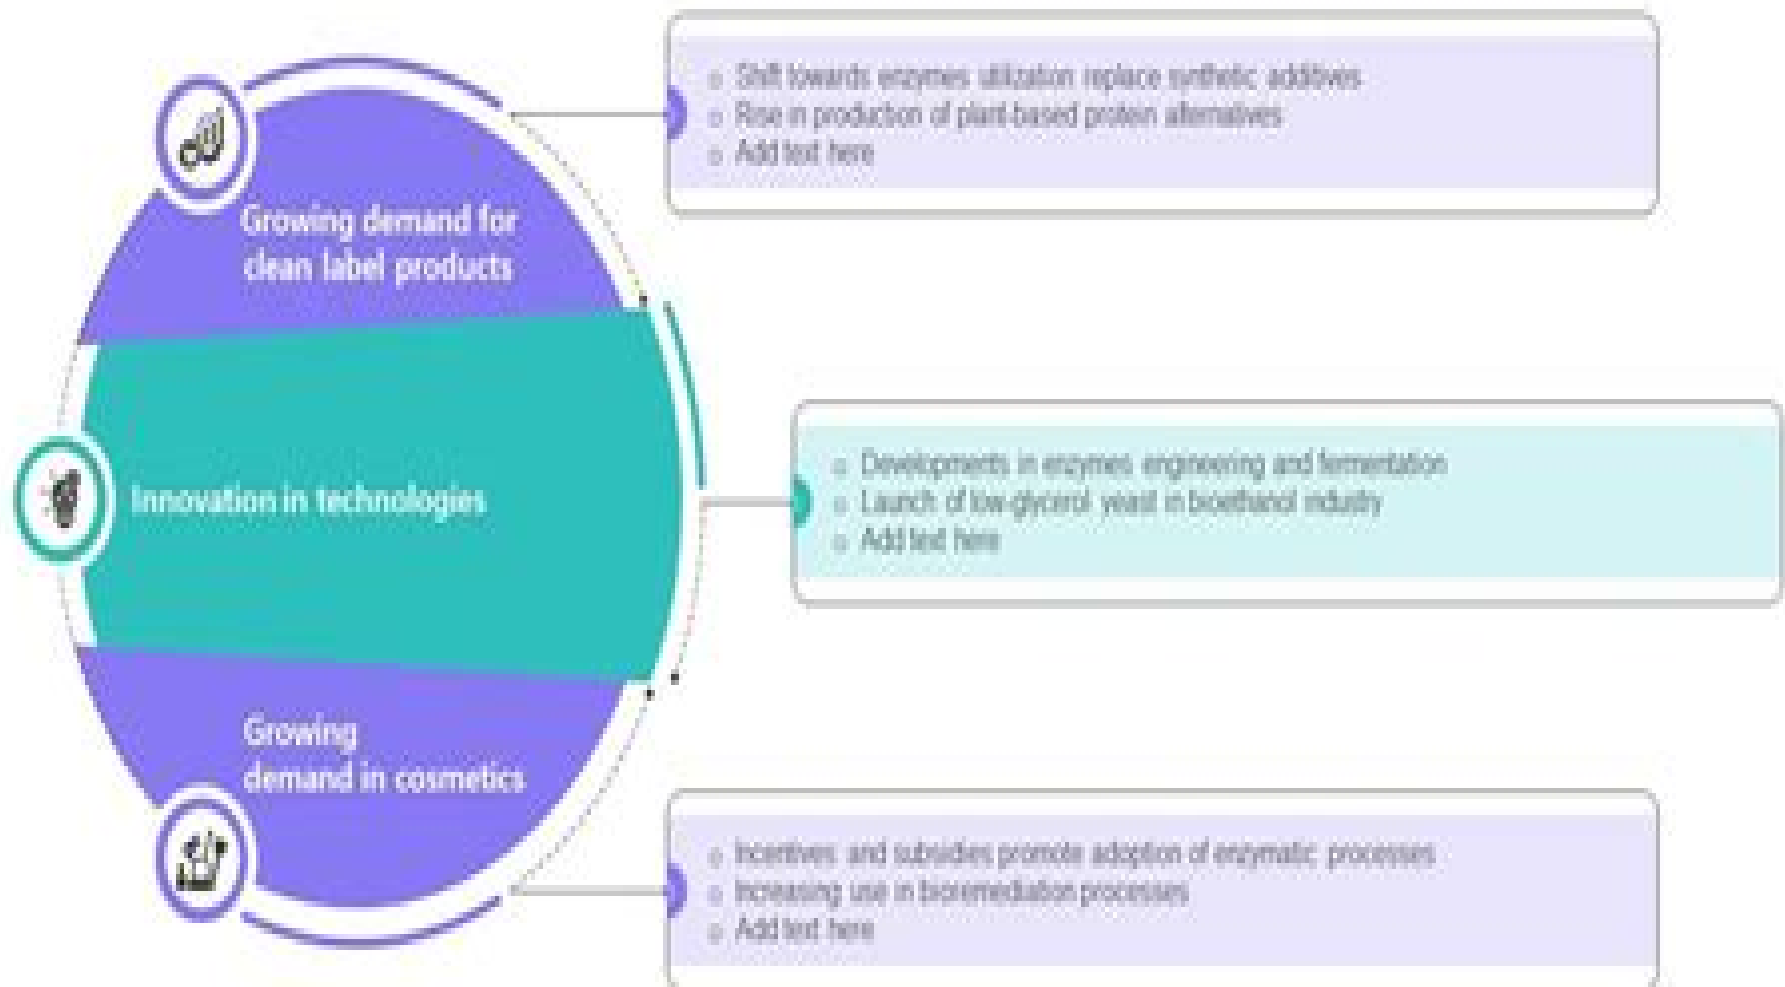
Growing demand for clean label products

Shift towards enzymes utilization replace synthetic additives
Rise in production of plant-based protein alternatives
Add text here

Innovation in technologies

Developments in enzymes engineering and fermentation
Launch of low-glycerol yeast in bioethanol industry
Add text here

Growing demand in cosmetics

Incentives and subsidies promote adoption of enzymatic processes
Increasing use in bioremediation processes
Add text here